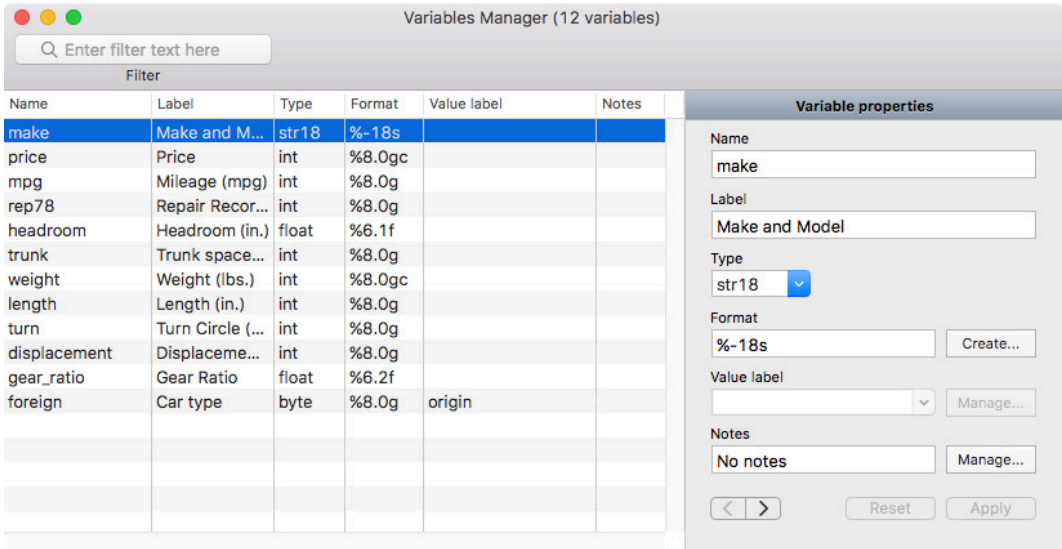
Variables Manager (12 variables)

Enter filter text here

Filter

| Name | Label | Type | Format | Value label | Notes |
|---|---|---|---|---|---|
| make | Make and M... | str18 | %-18s | | |
| price | Price | int | %8.0gc | | |
| mpg | Mileage (mpg) | int | %8.0g | | |
| rep78 | Repair Recor... | int | %8.0g | | |
| headroom | Headroom (in.) | float | %6.1f | | |
| trunk | Trunk space... | int | %8.0g | | |
| weight | Weight (lbs.) | int | %8.0gc | | |
| length | Length (in.) | int | %8.0g | | |
| turn | Turn Circle (... | int | %8.0g | | |
| displacement | Displaceme... | int | %8.0g | | |
| gear_ratio | Gear Ratio | float | %6.2f | | |
| foreign | Car type | byte | %8.0g | origin | |

Variable properties

Name

make

Label

Make and Model

Type

str18

Format

%-18s

Create...

Value label

Manage...

Notes

No notes

Manage...

Reset

Apply